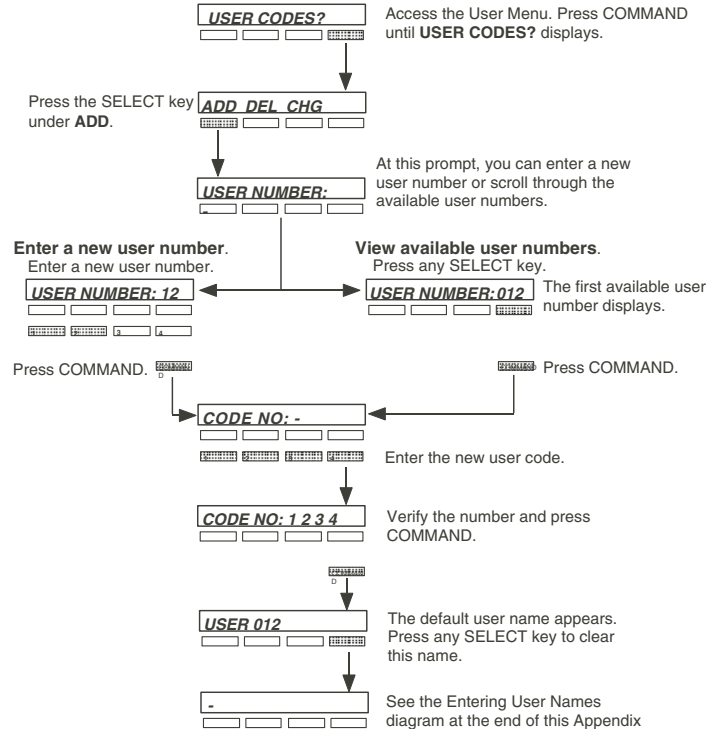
USER CODES?

Access the User Menu. Press COMMAND until **USER CODES?** displays.

Press the SELECT key under **ADD**.

ADD DEL CHG

At this prompt, you can enter a new user number or scroll through the available user numbers.

USER NUMBER:

-

**Enter a new user number**.
Enter a new user number.

USER NUMBER: 12

3 4

**View available user numbers**.
Press any SELECT key.

USER NUMBER: 012

The first available user number displays.

Press COMMAND.

Press COMMAND.

CODE NO: -

Enter the new user code.

CODE NO: 1 2 3 4

Verify the number and press COMMAND.

USER 012

The default user name appears. Press any SELECT key to clear this name.

-

See the Entering User Names diagram at the end of this Appendix